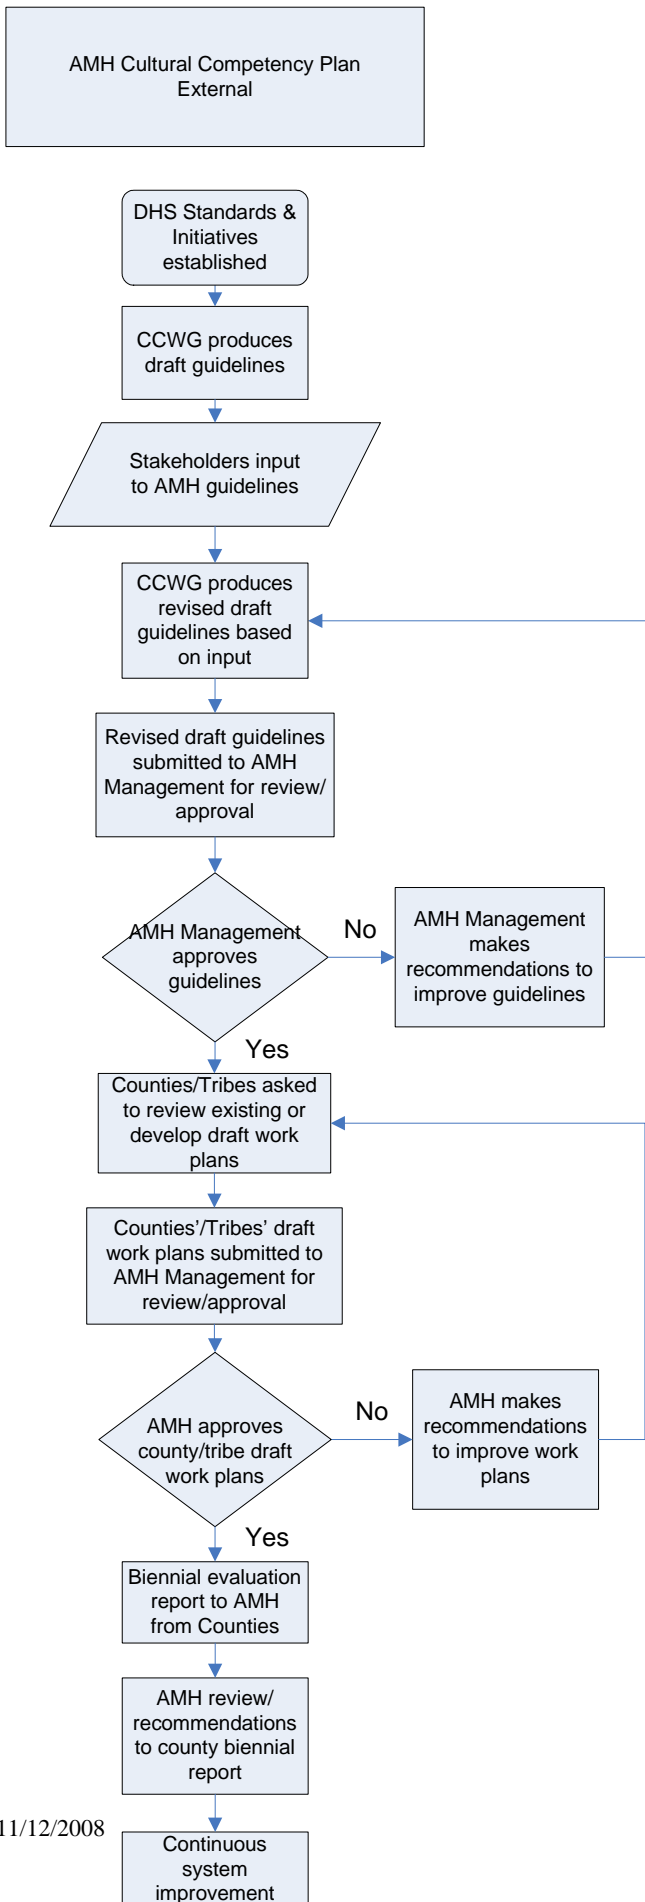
AMH Cultural Competency Plan External

DHS Standards & Initiatives established

CCWG produces draft guidelines

Stakeholders input to AMH guidelines

CCWG produces revised draft guidelines based on input

Revised draft guidelines submitted to AMH Management for review/ approval

AMH Management approves guidelines

No

AMH Management makes recommendations to improve guidelines

Yes

Counties/Tribes asked to review existing or develop draft work plans

Counties'/Tribes' draft work plans submitted to AMH Management for review/approval

AMH approves county/tribe draft work plans

No

AMH makes recommendations to improve work plans

Yes

Biennial evaluation report to AMH from Counties

AMH review/ recommendations to county biennial report

11/12/2008

Continuous system improvement